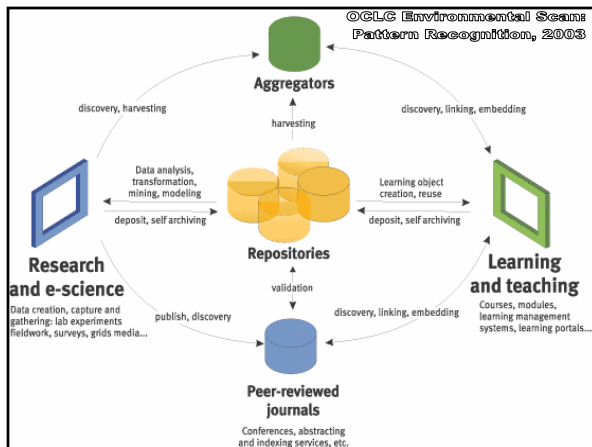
OCLC Environmental Scan: Pattern Recognition, 2003

Aggregators

discovery, harvesting

discovery, linking, embedding

harvesting

Data analysis, transformation, mining, modeling

Learning object creation, reuse

deposit, self archiving

deposit, self archiving

Research and e-science

Repositories

Learning and teaching

Data creation, capture and gathering: lab experiments fieldwork, surveys, grids media...

validation

Courses, modules, learning management systems, learning portals...

publish, discovery

discovery, linking, embedding

Peer-reviewed journals

Conferences, abstracting and indexing services, etc.